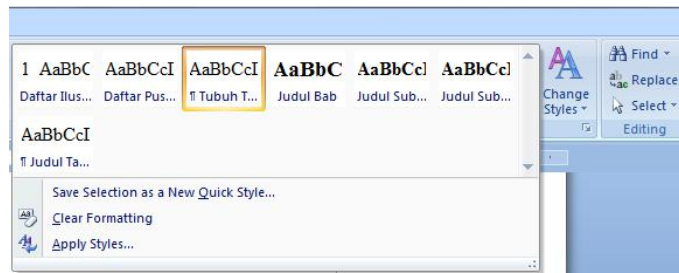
1 AaBbC
Daftar Ilus...

AaBbCcI
Daftar Pus...

AaBbCcI
¶ Tubuh T...

AaBbC
Judul Bab

AaBbCcI
Judul Sub...

AaBbCcI
Judul Sub...

AaBbCcI
¶ Judul Ta...

Save Selection as a New Quick Style...

Clear Formatting

Apply Styles...

Change Styles

Find
Replace
Select
Editing